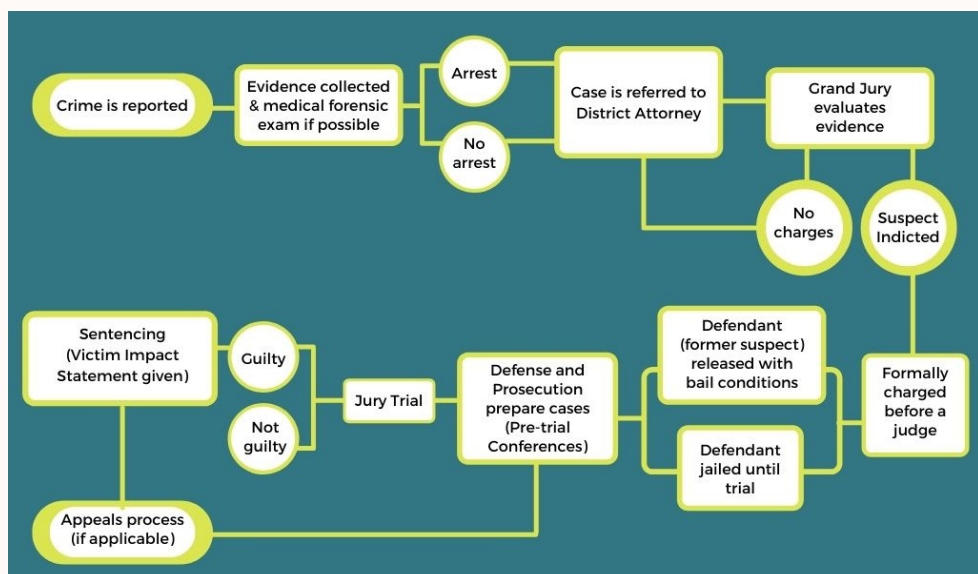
Crime is reported

Evidence collected & medical forensic exam if possible

Arrest

No arrest

Case is referred to District Attorney

Grand Jury evaluates evidence

No charges

Suspect Indicted

Formally charged before a judge

Defendant (former suspect) released with bail conditions

Defendant jailed until trial

Defense and Prosecution prepare cases (Pre-trial Conferences)

Jury Trial

Guilty

Not guilty

Sentencing (Victim Impact Statement given)

Appeals process (if applicable)